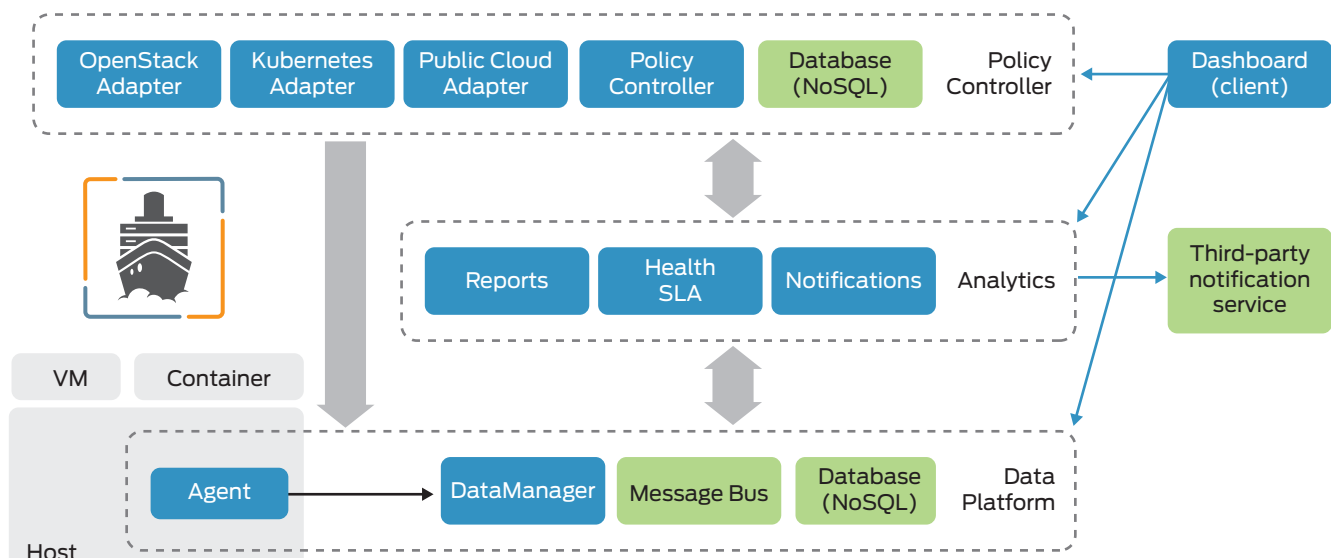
OpenStack Adapter

Kubernetes Adapter

Public Cloud Adapter

Policy Controller

Database (NoSQL)

Policy Controller

Dashboard (client)

Reports

Health SLA

Notifications

Analytics

Third-party notification service

VM

Container

Agent

DataManager

Message Bus

Database (NoSQL)

Data Platform

Host